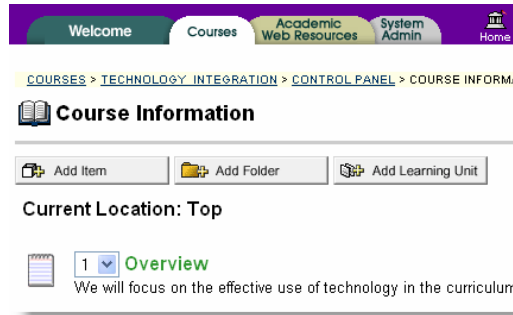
Welcome Courses Academic Web Resources System Admin Home

COURSES > TECHNOLOGY INTEGRATION > CONTROL PANEL > COURSE INFORM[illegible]

Course Information

Add Item Add Folder Add Learning Unit

Current Location: Top

1 Overview

We will focus on the effective use of technology in the curriculu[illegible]